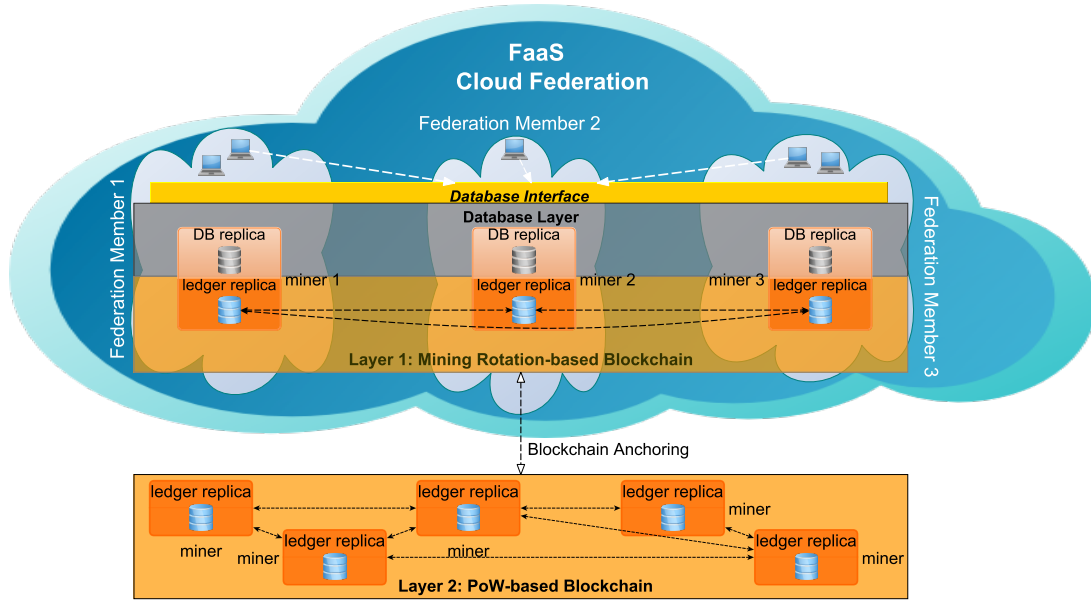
FaaS
Cloud Federation

Federation Member 2

Federation Member 1

Federation Member 3

Database Interface

Database Layer

DB replica

ledger replica

miner 1

DB replica

ledger replica

miner 2

miner 3

DB replica

ledger replica

Layer 1: Mining Rotation-based Blockchain

Blockchain Anchoring

ledger replica

miner

ledger replica

miner

ledger replica

miner

ledger replica

miner

ledger replica

miner

Layer 2: PoW-based Blockchain